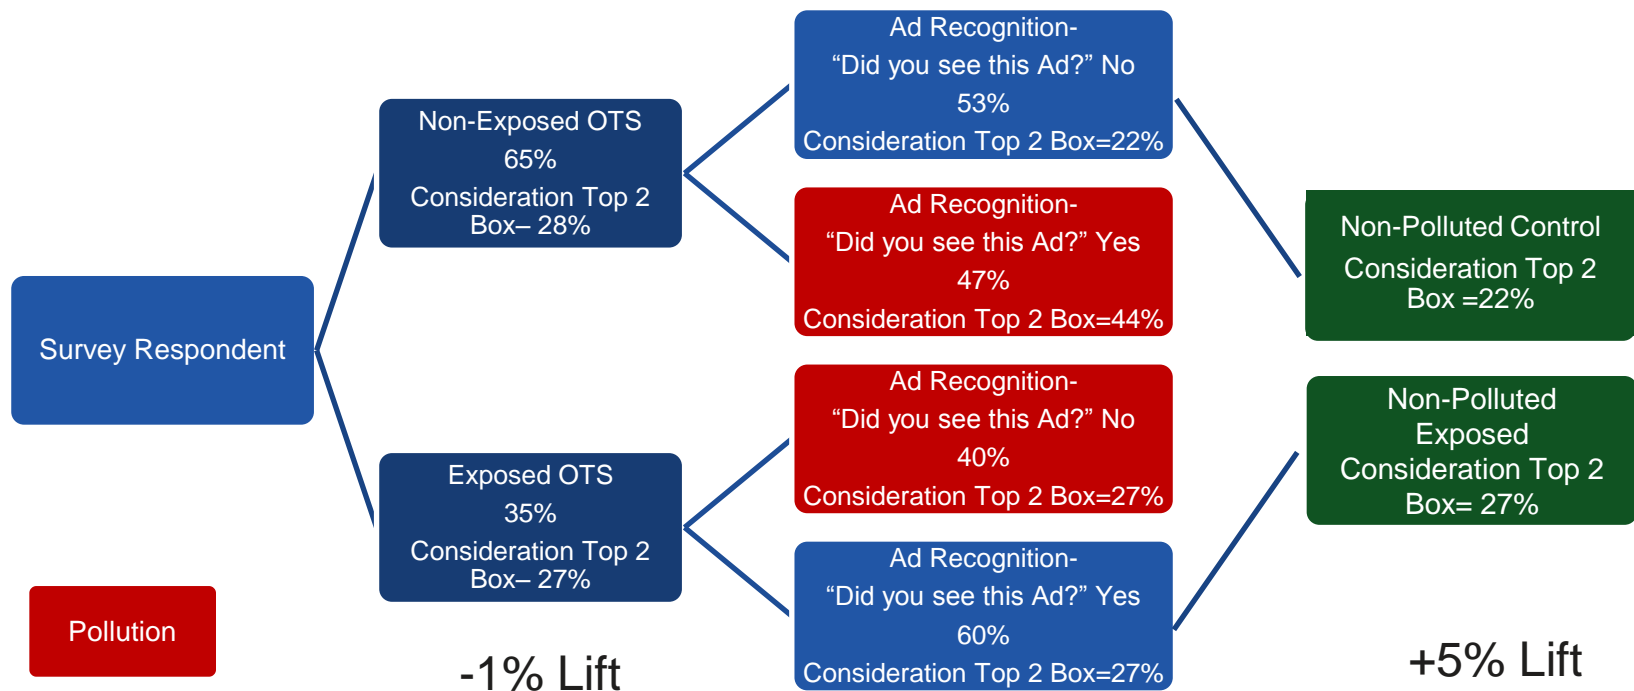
Survey Respondent

Non-Exposed OTS
65%
Consideration Top 2 Box– 28%

Exposed OTS
35%
Consideration Top 2 Box– 27%

Ad Recognition-
“Did you see this Ad?” No
53%
Consideration Top 2 Box=22%

Ad Recognition-
“Did you see this Ad?” Yes
47%
Consideration Top 2 Box=44%

Ad Recognition-
“Did you see this Ad?” No
40%
Consideration Top 2 Box=27%

Ad Recognition-
“Did you see this Ad?” Yes
60%
Consideration Top 2 Box=27%

Non-Polluted Control
Consideration Top 2 Box =22%

Non-Polluted Exposed
Consideration Top 2 Box= 27%

Pollution

-1% Lift

+5% Lift